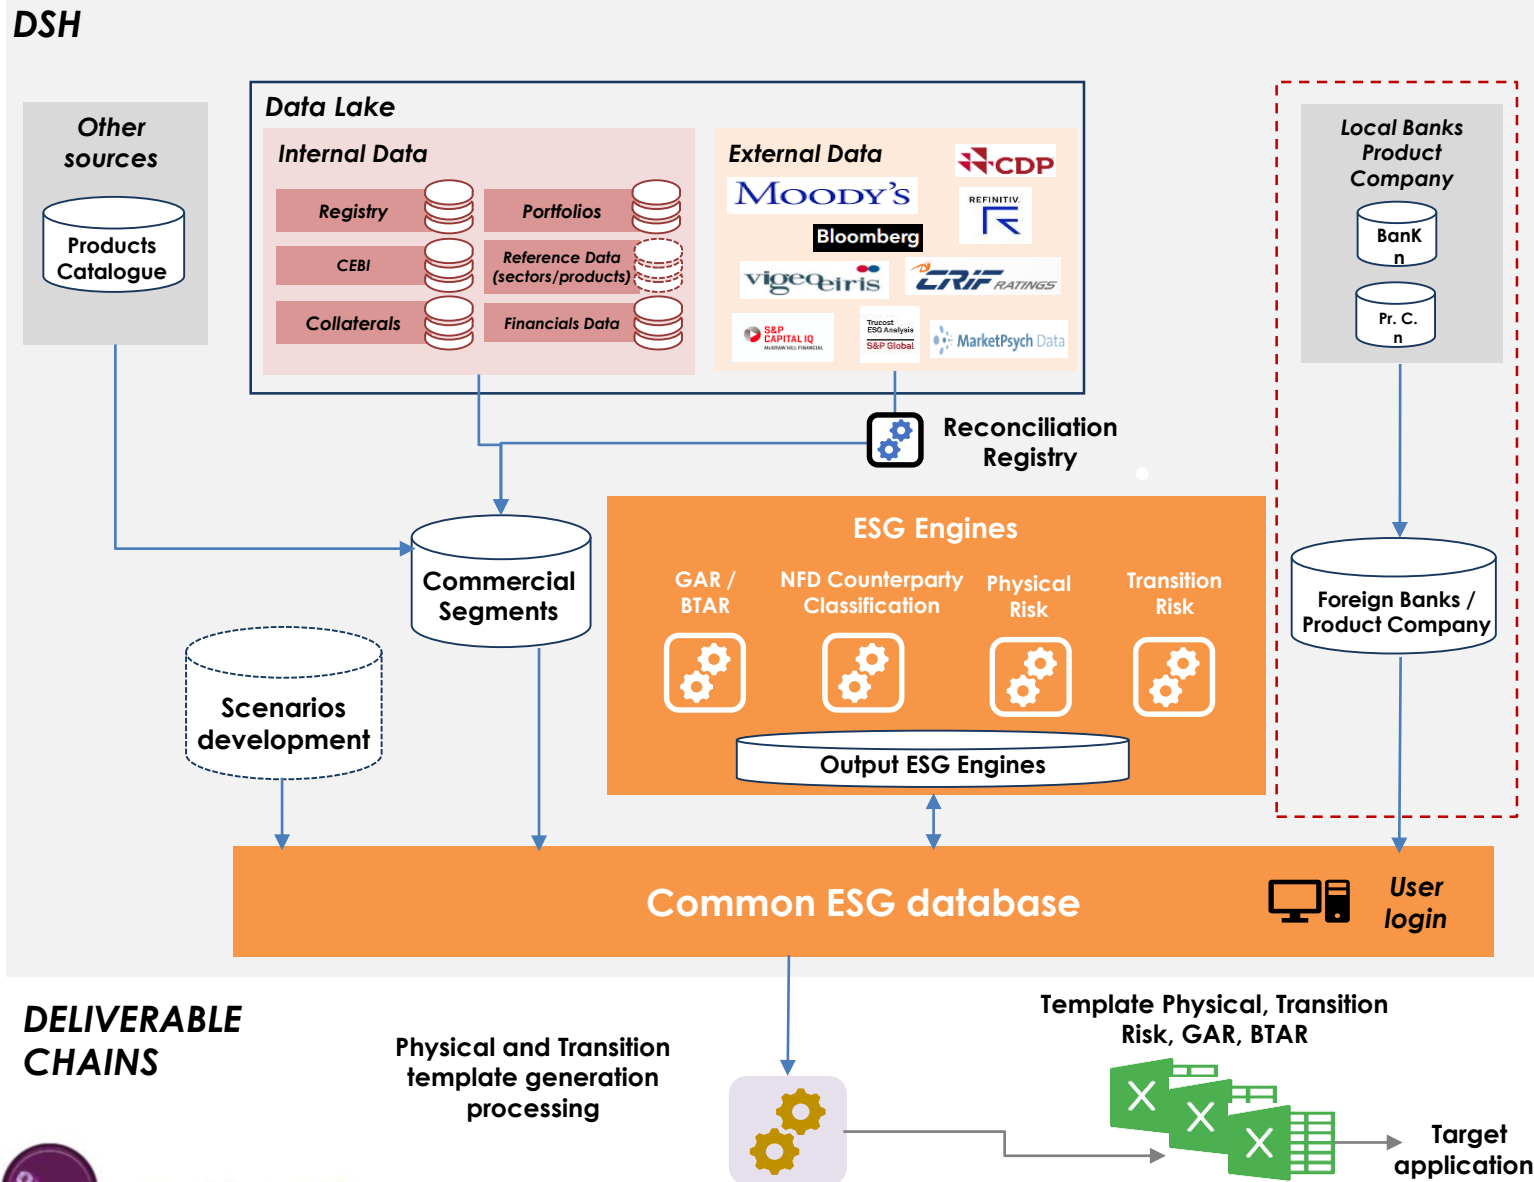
DSH

Other sources

Products Catalogue

Data Lake

Internal Data

Registry

Portfolios

CEBI

Reference Data (sectors/products)

Collaterals

Financials Data

External Data

CDP

MOODY'S

REFINITIV

Bloomberg

vigeoeiris

CRIF RATINGS

S&P CAPITAL IQ

Trucost ESG Analysis S&P Global

MarketPsych Data

Reconciliation Registry

Local Banks Product Company

BanK n

Pr. C. n

Commercial Segments

ESG Engines

GAR / BTAR

NFD Counterparty Classification

Physical Risk

Transition Risk

Output ESG Engines

Foreign Banks / Product Company

Scenarios development

Common ESG database

User login

DELIVERABLE CHAINS

Physical and Transition template generation processing

Template Physical, Transition Risk, GAR, BTAR

Target application